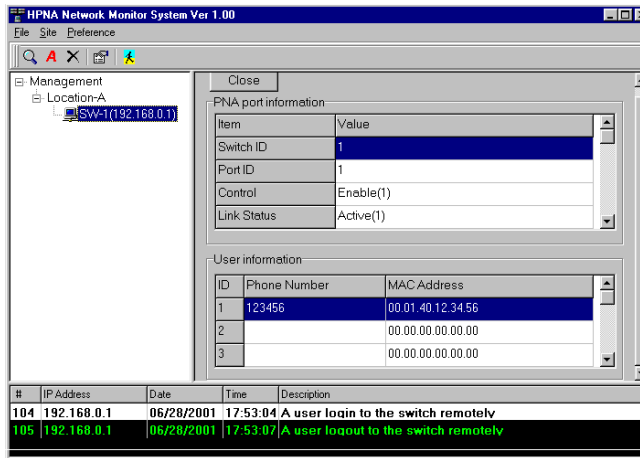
HPNA Network Monitor System Ver 1.00

File Site Preference

Management
Location-A
SW-1(192.168.0.1)

Close

PNA port information

| Item | Value |
|---|---|
| Switch ID | 1 |
| Port ID | 1 |
| Control | Enable(1) |
| Link Status | Active(1) |

User information

| ID | Phone Number | MAC Address |
|---|---|---|
| 1 | 123456 | 00.01.40.12.34.56 |
| 2 | | 00.00.00.00.00.00 |
| 3 | | 00.00.00.00.00.00 |

| # | IP Address | Date | Time | Description |
|---|---|---|---|---|
| 104 | 192.168.0.1 | 06/28/2001 | 17:53:04 | A user login to the switch remotely |
| 105 | 192.168.0.1 | 06/28/2001 | 17:53:07 | A user logout to the switch remotely |